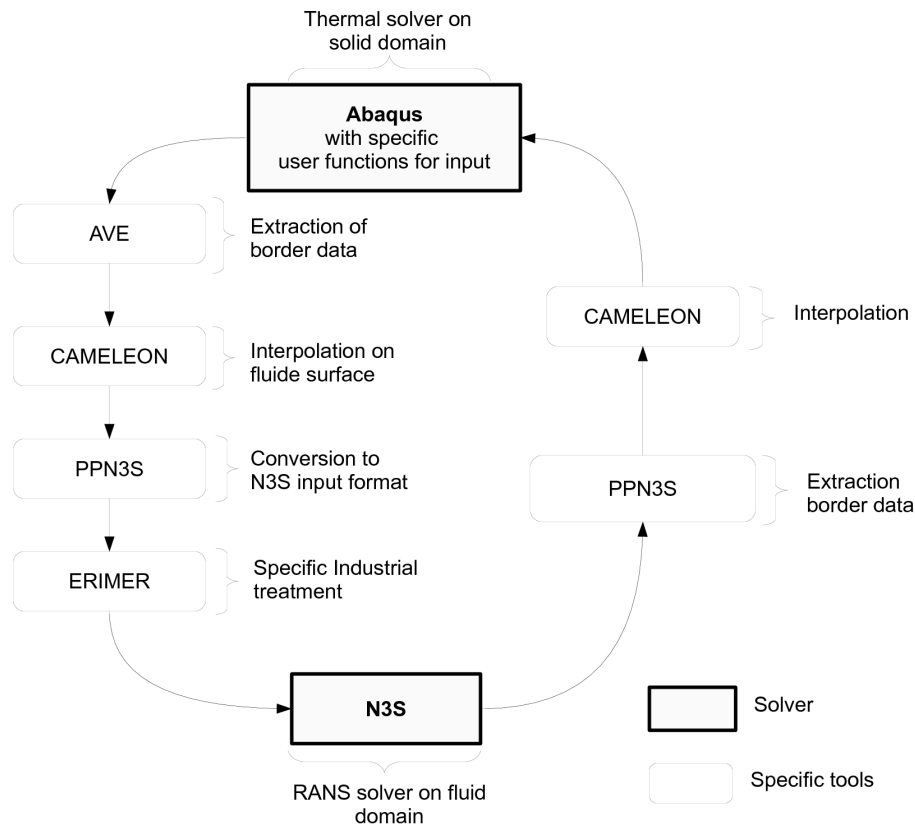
Thermal solver on solid domain

**Abaqus**
with specific user functions for input

AVE

Extraction of border data

CAMELEON

Interpolation on fluide surface

PPN3S

Conversion to N3S input format

ERIMER

Specific Industrial treatment

CAMELEON

Interpolation

PPN3S

Extraction border data

N3S

RANS solver on fluid domain

Solver

Specific tools